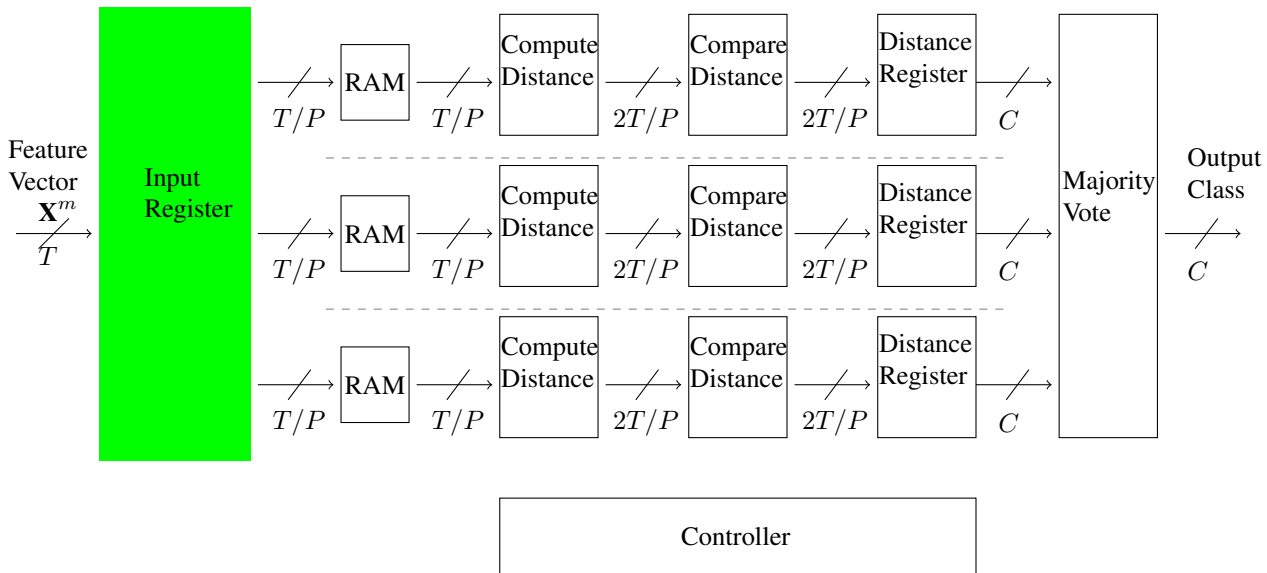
Feature Vector $\mathbf{X}^m$

$T$

Input Register

$T/P$

RAM

$T/P$

Compute Distance

$2T/P$

Compare Distance

$2T/P$

Distance Register

$C$

$T/P$

RAM

$T/P$

Compute Distance

$2T/P$

Compare Distance

$2T/P$

Distance Register

$C$

$T/P$

RAM

$T/P$

Compute Distance

$2T/P$

Compare Distance

$2T/P$

Distance Register

$C$

Majority Vote

Output Class

$C$

Controller